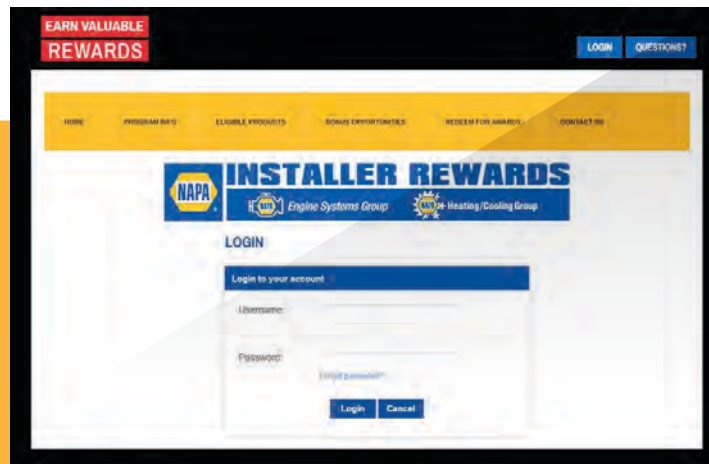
EARN VALUABLE
REWARDS

LOGIN QUESTIONS?

HOME PROGRAM INFO ELIGIBLE PRODUCTS BONUS OPPORTUNITIES REDEEM FOR AWARDS CONTACT US

NAPA INSTALLER REWARDS

NAPA Engine Systems Group NAPA Heating/Cooling Group

LOGIN

Login to your account

Username:

Password:

Forgot password?

Login Cancel